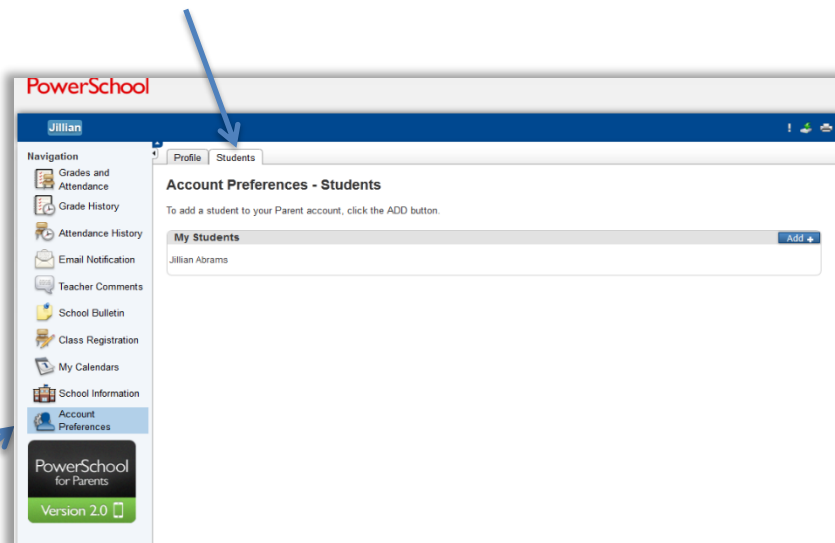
PowerSchool

Jillian

Navigation

Grades and Attendance

Grade History

Attendance History

Email Notification

Teacher Comments

School Bulletin

Class Registration

My Calendars

School Information

Account Preferences

PowerSchool for Parents

Version 2.0

Profile | Students

Account Preferences - Students

To add a student to your Parent account, click the ADD button.

My Students

Add +

Jillian Abrams